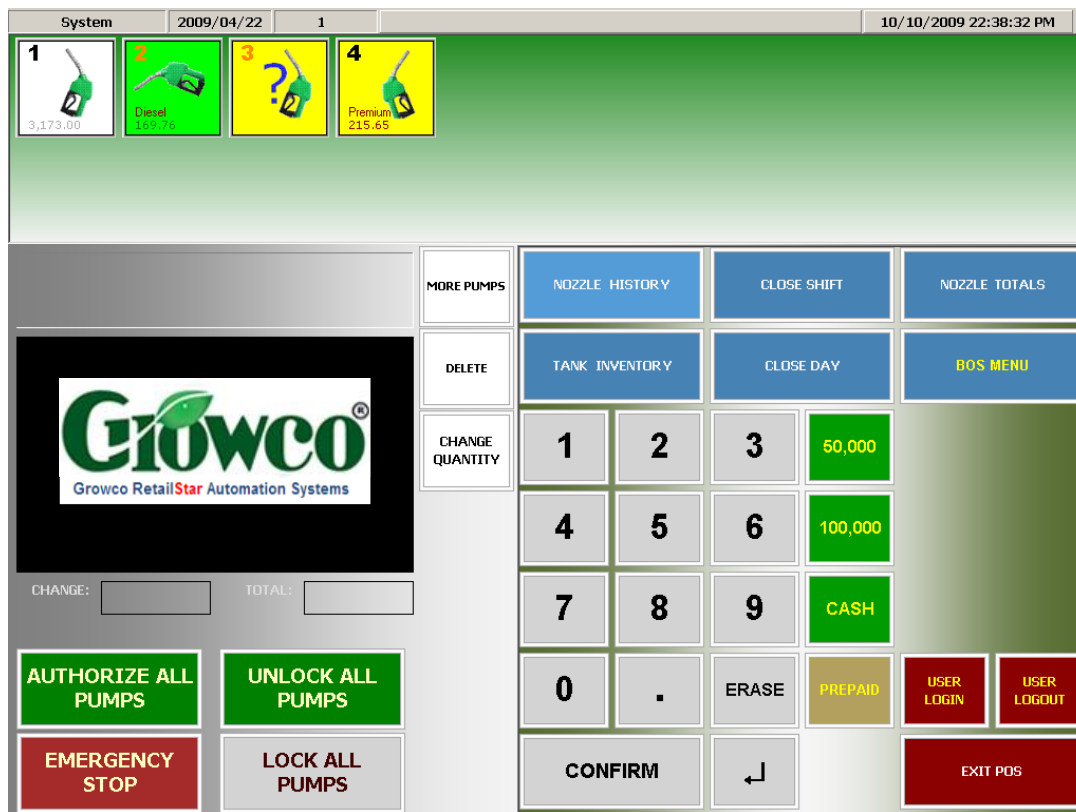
System | 2009/04/22 | 1 | 10/10/2009 22:38:32 PM

1
3,173.00

2
Diesel
169.76

3
?

4
Premium
215.65

MORE PUMPS

DELETE

CHANGE QUANTITY

NOZZLE HISTORY

CLOSE SHIFT

NOZZLE TOTALS

TANK INVENTORY

CLOSE DAY

BOS MENU

Growco®
Growco RetailStar Automation Systems

1 2 3 50,000

4 5 6 100,000

7 8 9 CASH

0 . ERASE PREPAID

USER LOGIN

USER LOGOUT

CONFIRM

↵

EXIT POS

CHANGE:

TOTAL:

AUTHORIZE ALL PUMPS

UNLOCK ALL PUMPS

EMERGENCY STOP

LOCK ALL PUMPS